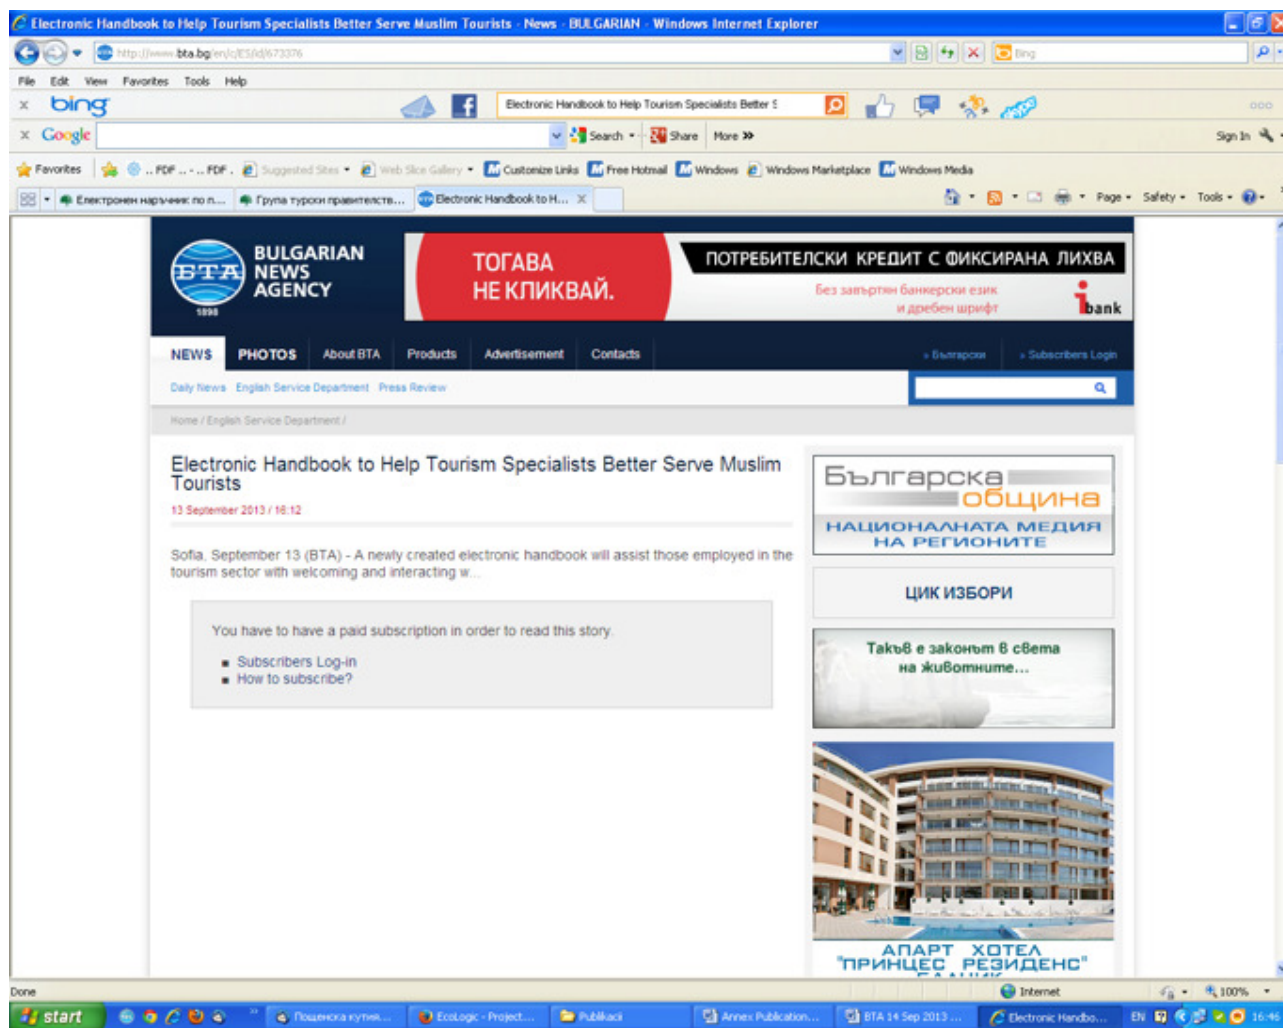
Electronic Handbook to Help Tourism Specialists Better Serve Muslim Tourists - News - BULGARIAN - Windows Internet Explorer

http://www.bta.bg/en/c/ES/id/673376

File Edit View Favorites Tools Help

bing

Electronic Handbook to Help Tourism Specialists Better S

Google

Search Share More »

Sign In

Favorites .. PDF .. - .. PDF . Suggested Sites Web Slice Gallery Customize Links Free Hotmail Windows Windows Marketplace Windows Media

Електронен наръчник по п... Група турски правителств... Electronic Handbook to H...

Page Safety Tools

BULGARIAN NEWS AGENCY
BTA
1898

ТОГАВА НЕ КЛИКВАЙ.
ПОТРЕБИТЕЛСКИ КРЕДИТ С ФИКСИРАНА ЛИХВА
Без завъртян банкерски език и дребен шрифт
ibank

NEWS PHOTOS About BTA Products Advertisement Contacts
» Български » Subscribers Login

Daily News English Service Department Press Review

Home / English Service Department /

Electronic Handbook to Help Tourism Specialists Better Serve Muslim Tourists

13 September 2013 / 16:12

Sofia, September 13 (BTA) - A newly created electronic handbook will assist those employed in the tourism sector with welcoming and interacting w...

You have to have a paid subscription in order to read this story.

Subscribers Log-in
How to subscribe?

Българска община
НАЦИОНАЛНАТА МЕДИЯ НА РЕГИОНИТЕ

ЦИК ИЗБОРИ

Такъв е законът в света на животните...

АПАРТ ХОТЕЛ "ПРИНЦЕС РЕЗИДЕНС"

Done

Internet

100%

start

Пощенска кутия... EcoLogic - Project... Publikaci Annex Publication... BTA 14 Sep 2013 ... Electronic Handbo...

EN 16:46